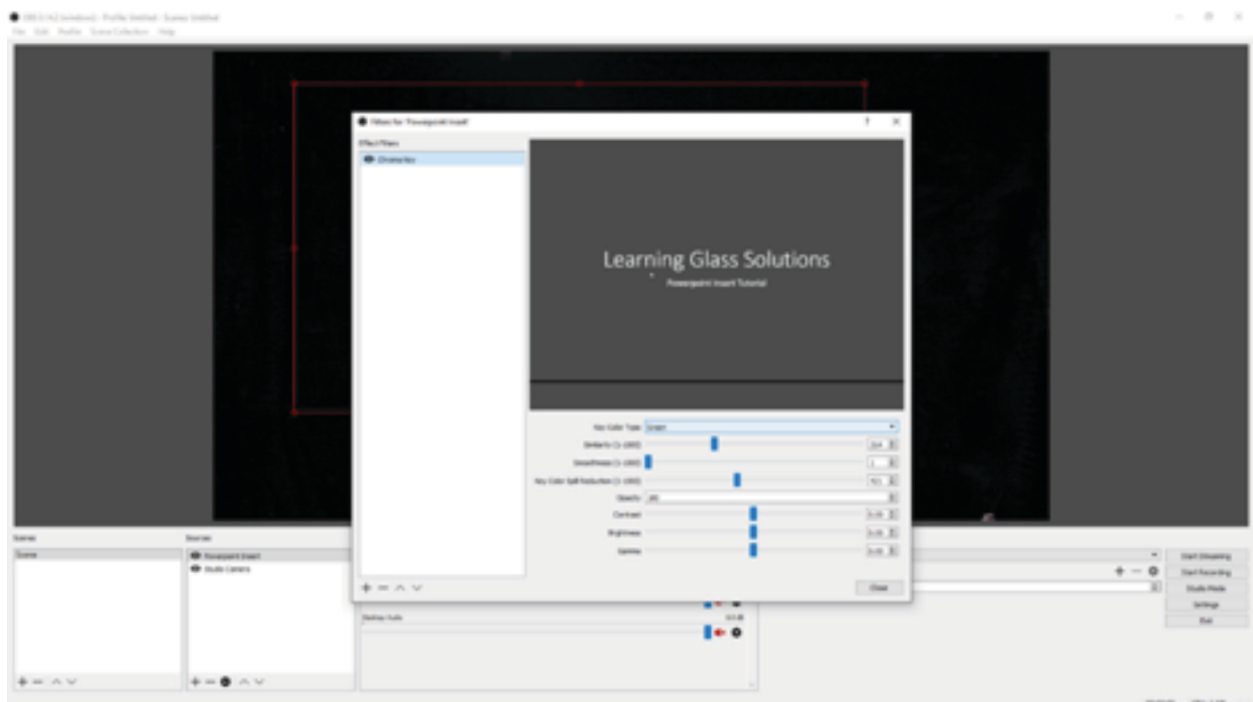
OBS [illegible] - Profile: Untitled - Scenes: Untitled
File Edit Profile Scene Collection Help

Filters for 'Powerpoint Insert'
?
×
Effect Filters
Chroma Key

Learning Glass Solutions
Powerpoint Insert Tutorial

Key Color Type Green
Similarity (1-1000) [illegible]
Smoothness (1-1000) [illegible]
Key Color Spill Reduction (1-1000) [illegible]
Opacity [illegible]
Contrast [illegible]
Brightness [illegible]
Gamma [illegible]
Close

Scenes
Scene
Sources
Powerpoint Insert
Studio Camera
Desktop Audio

Start Streaming
Start Recording
Studio Mode
Settings
Exit